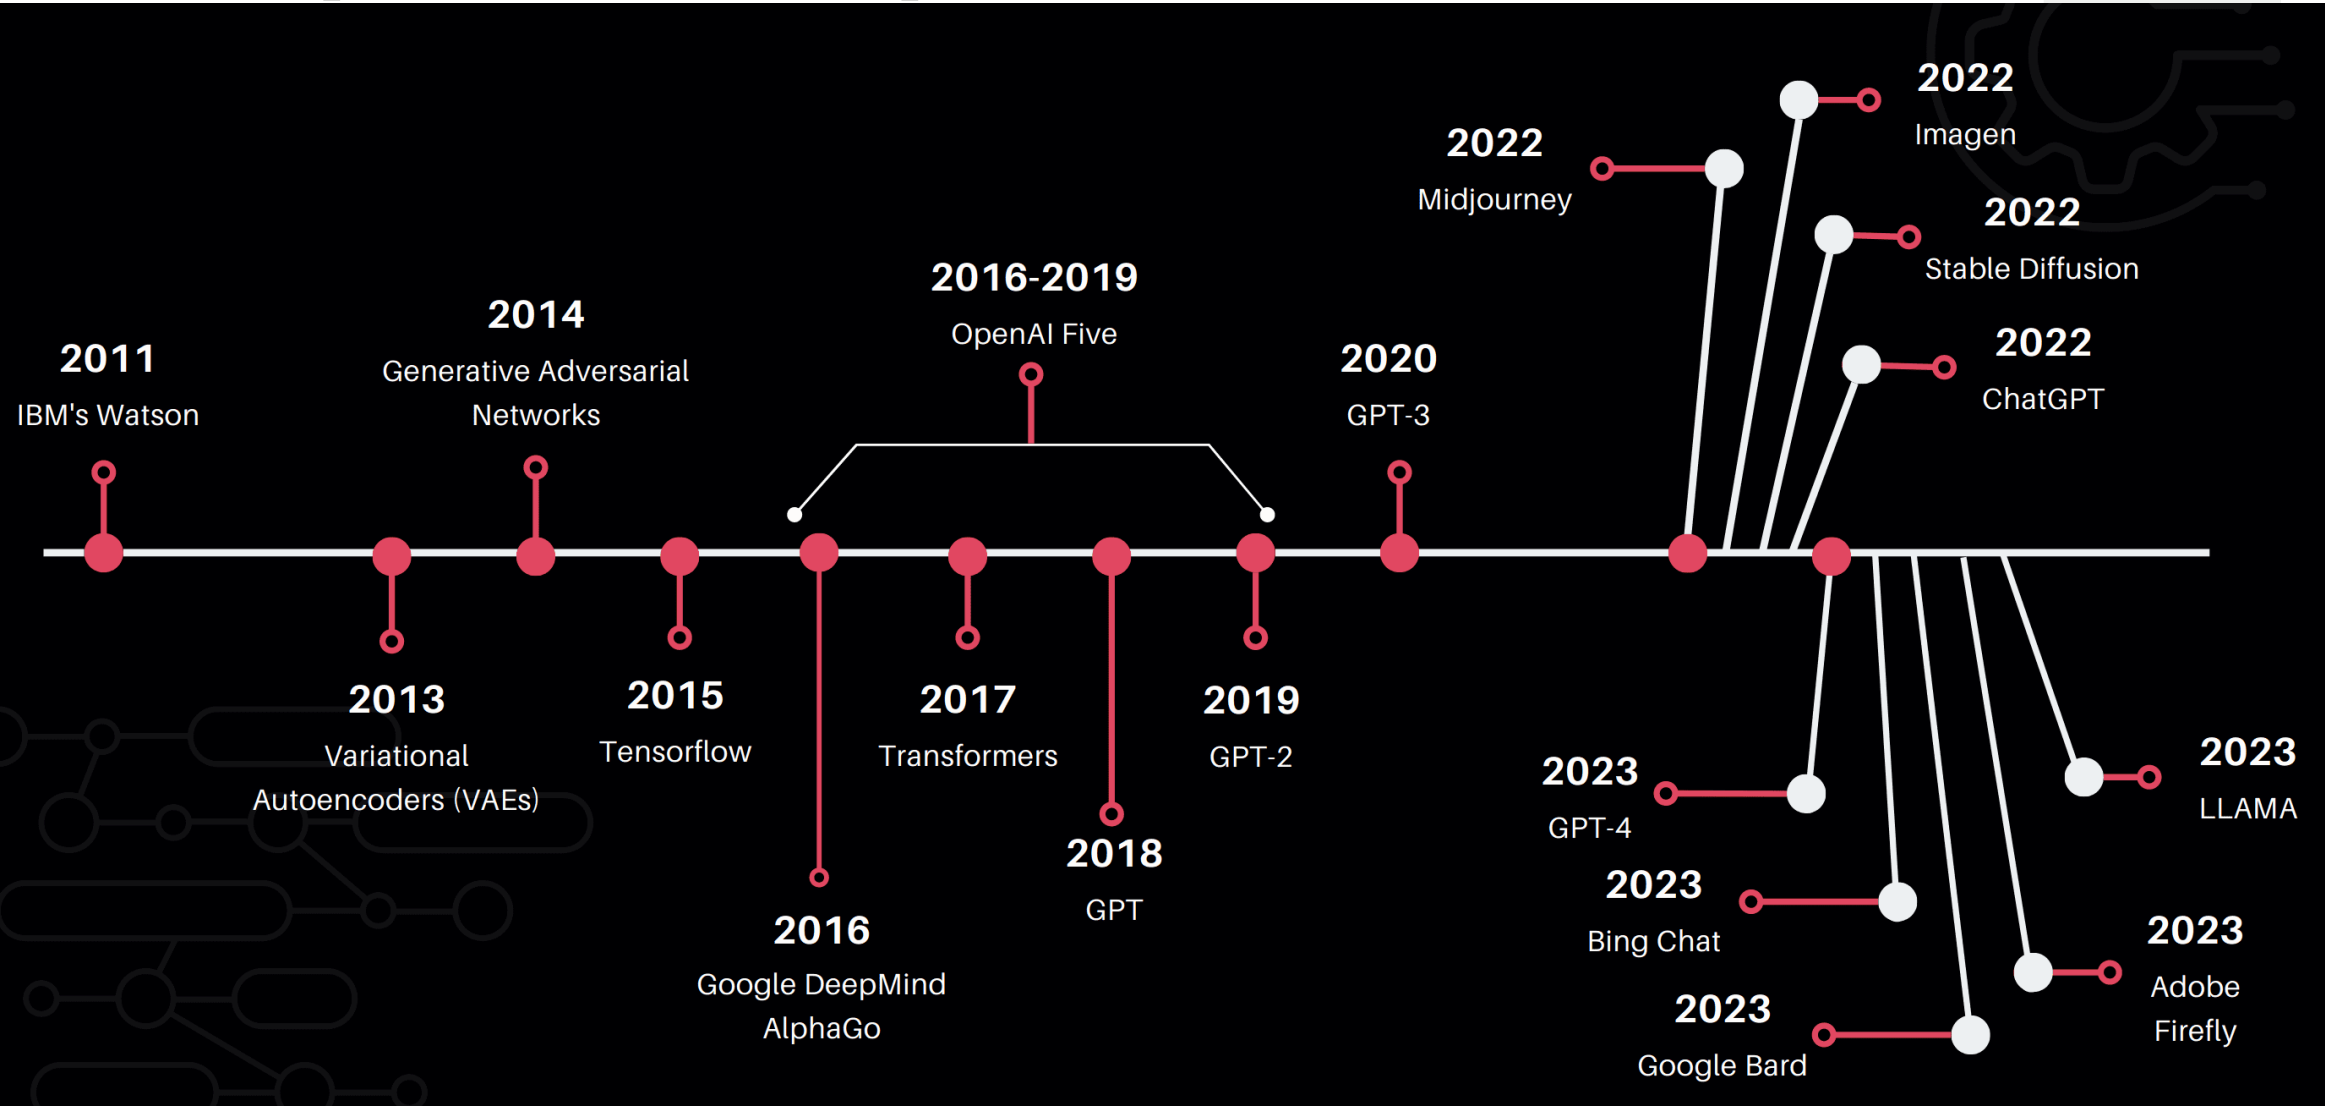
2011
IBM's Watson

2014
Generative Adversarial Networks

2016-2019
OpenAI Five

2020
GPT-3

2022
Midjourney

2022
Imagen

2022
Stable Diffusion

2022
ChatGPT

2013
Variational Autoencoders (VAEs)

2015
Tensorflow

2016
Google DeepMind AlphaGo

2017
Transformers

2018
GPT

2019
GPT-2

2023
GPT-4

2023
Bing Chat

2023
Google Bard

2023
LLAMA

2023
Adobe Firefly